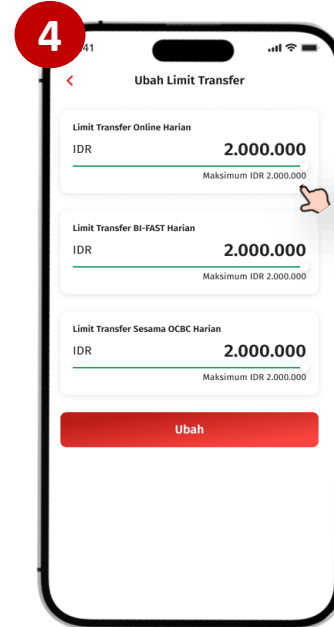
4

41

<

Ubah Limit Transfer

Limit Transfer Online Harian

IDR

2.000.000

Maksimum IDR 2.000.000

Limit Transfer BI-FAST Harian

IDR

2.000.000

Maksimum IDR 2.000.000

Limit Transfer Sesama OCBC Harian

IDR

2.000.000

Maksimum IDR 2.000.000

Ubah